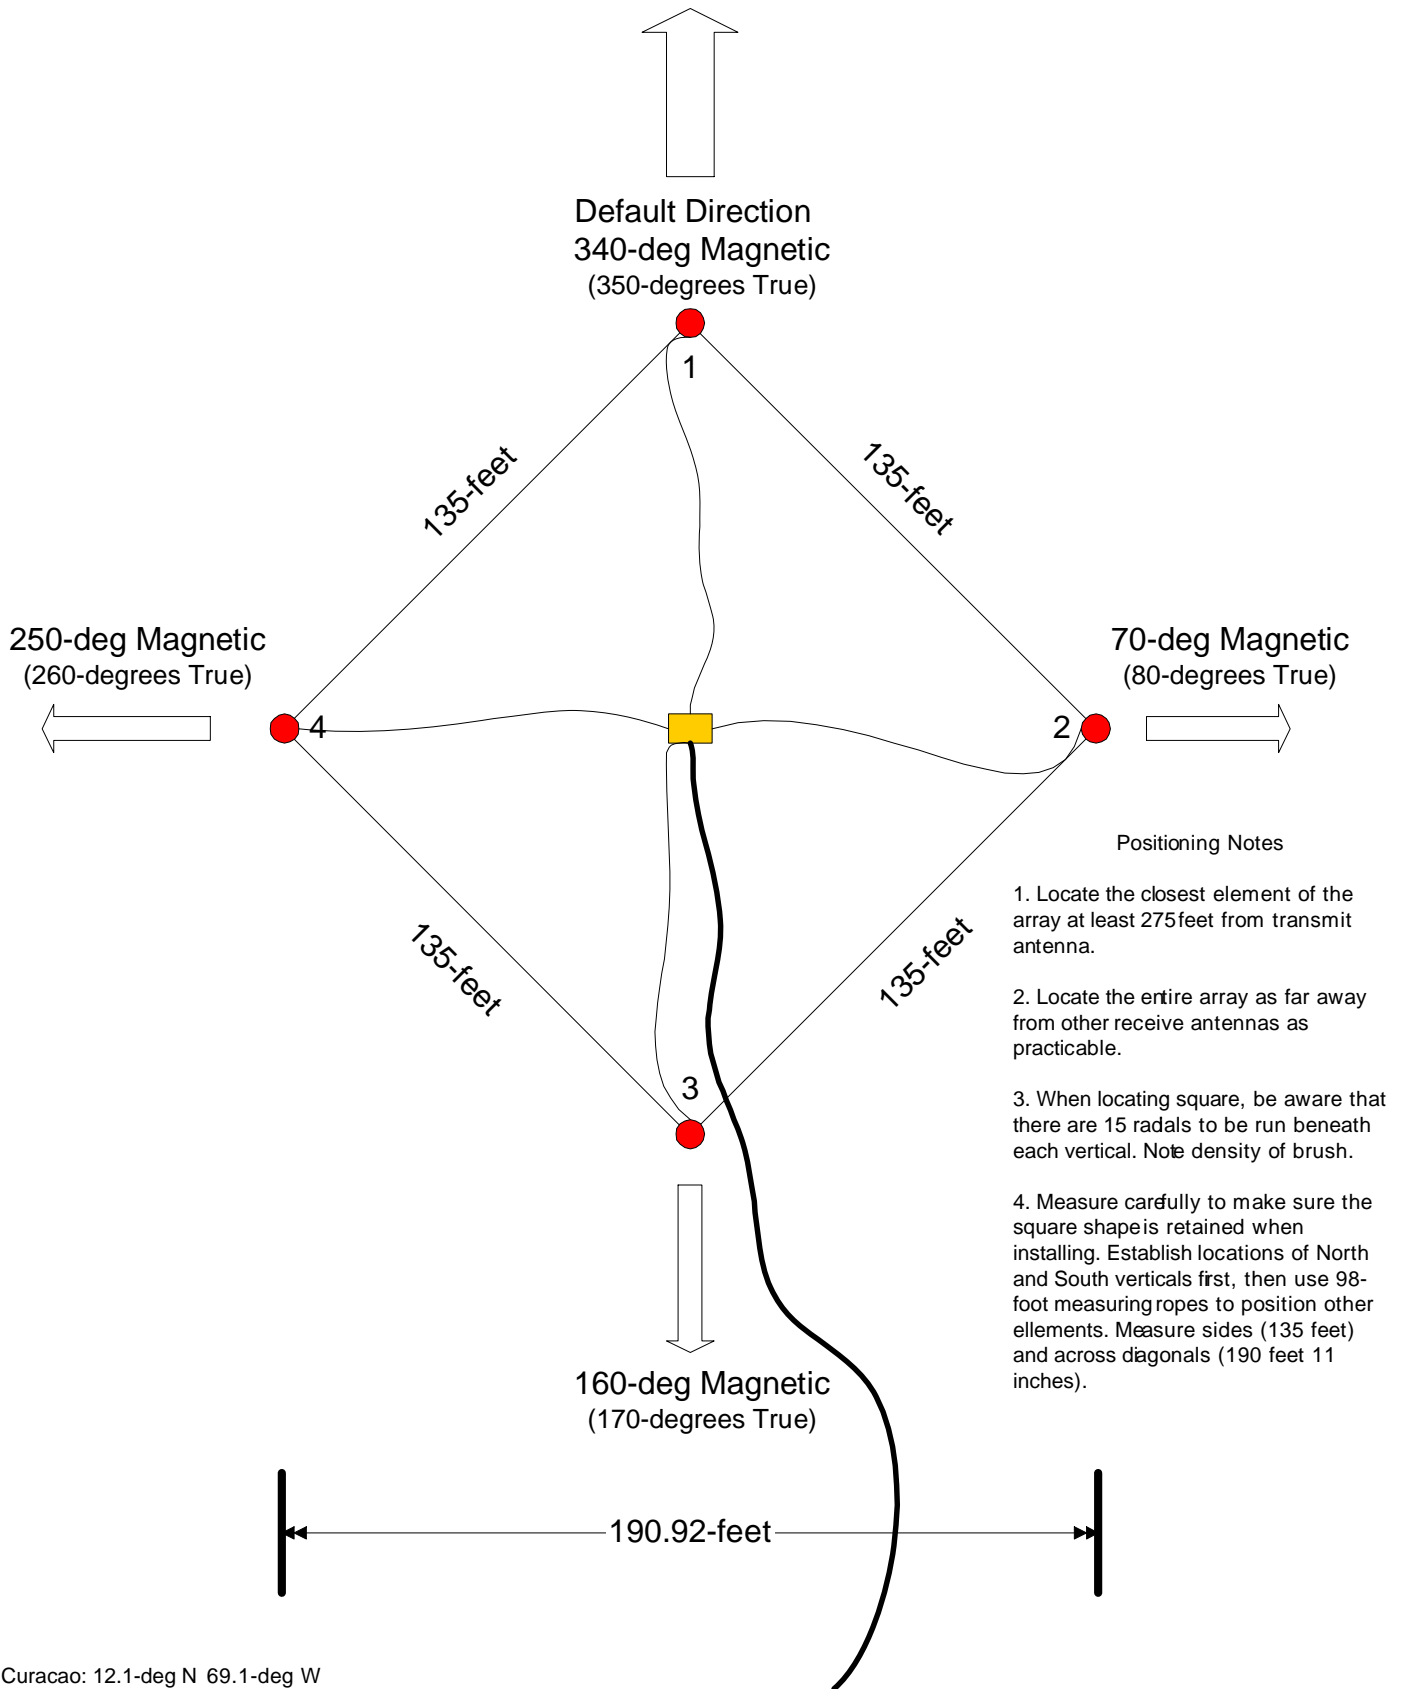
Default Direction
340-deg Magnetic
(350-degrees True)

1

135-feet

135-feet

250-deg Magnetic
(260-degrees True)

4

70-deg Magnetic
(80-degrees True)

2

Positioning Notes

1. Locate the closest element of the array at least 275 feet from transmit antenna.

2. Locate the entire array as far away from other receive antennas as practicable.

3. When locating square, be aware that there are 15 radals to be run beneath each vertical. Note density of brush.

4. Measure carefully to make sure the square shape is retained when installing. Establish locations of North and South verticals first, then use 98-foot measuring ropes to position other ellements. Measure sides (135 feet) and across diagonals (190 feet 11 inches).

135-feet

135-feet

3

160-deg Magnetic
(170-degrees True)

190.92-feet

Curacao: 12.1-deg N 69.1-deg W